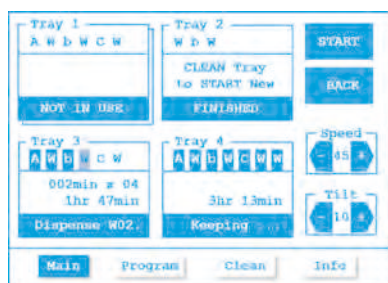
Tray 1
A W b W C W
NOT IN USE

Tray 2
W b W
CLEAN Tray to START New
FINISHED

START

BACK

Tray 3
A W b W C W
002min x 04
1hr 47min
Dispense W02.

Tray 4
A W b W C W W
3hr 13min
Keeping

Speed
45

Tilt
10

Main
Program
Clean
Info